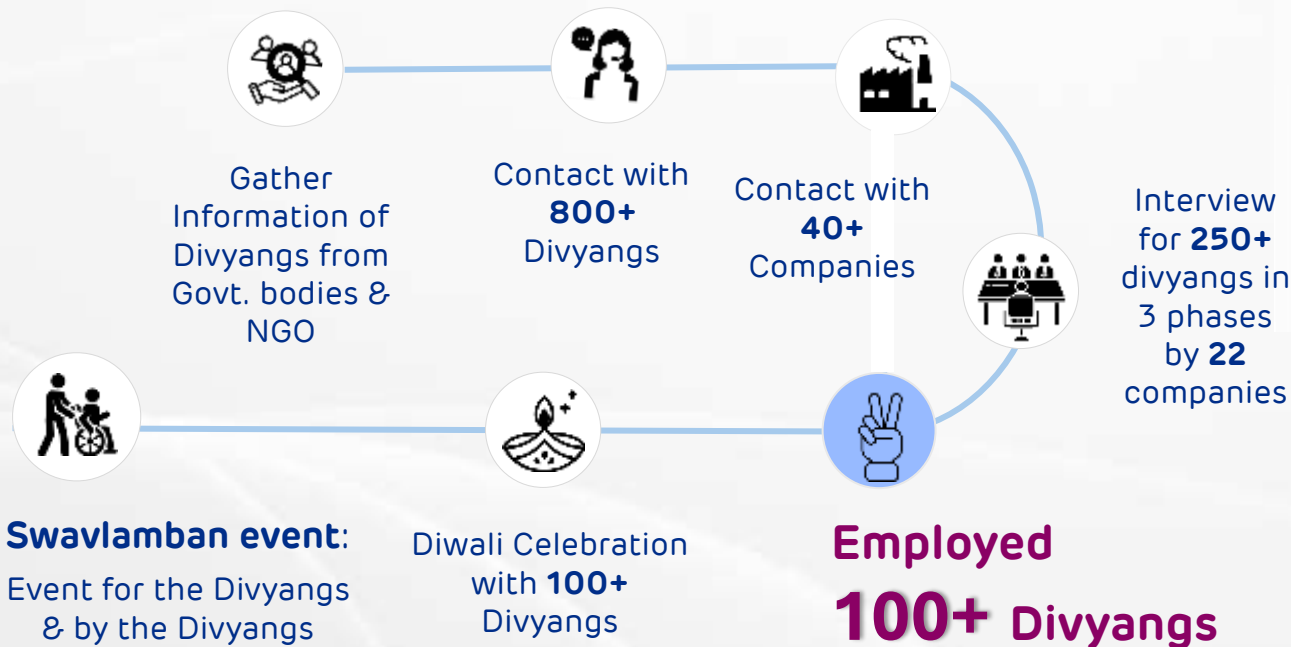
Gather Information of Divyangs from Govt. bodies & NGO

Contact with **800+** Divyangs

Contact with **40+** Companies

Interview for **250+** divyangs in 3 phases by **22** companies

**Swavlamban event**: Event for the Divyangs & by the Divyangs

Diwali Celebration with **100+** Divyangs

**Employed 100+ Divyangs**